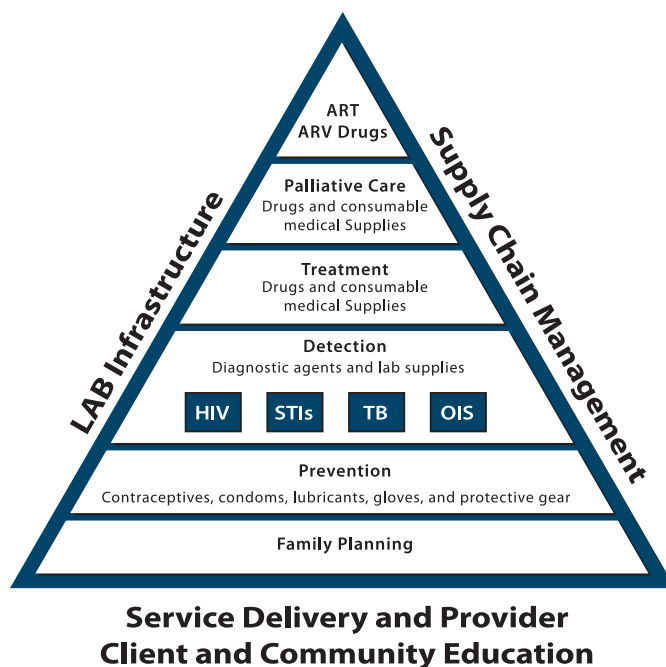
ART
ARV Drugs

Palliative Care
Drugs and consumable medical Supplies

Treatment
Drugs and consumable medical Supplies

Detection
Diagnostic agents and lab supplies

HIV STIs TB OIS

Prevention
Contraceptives, condoms, lubricants, gloves, and protective gear

Family Planning

LAB Infrastructure

Supply Chain Management

Service Delivery and Provider
Client and Community Education